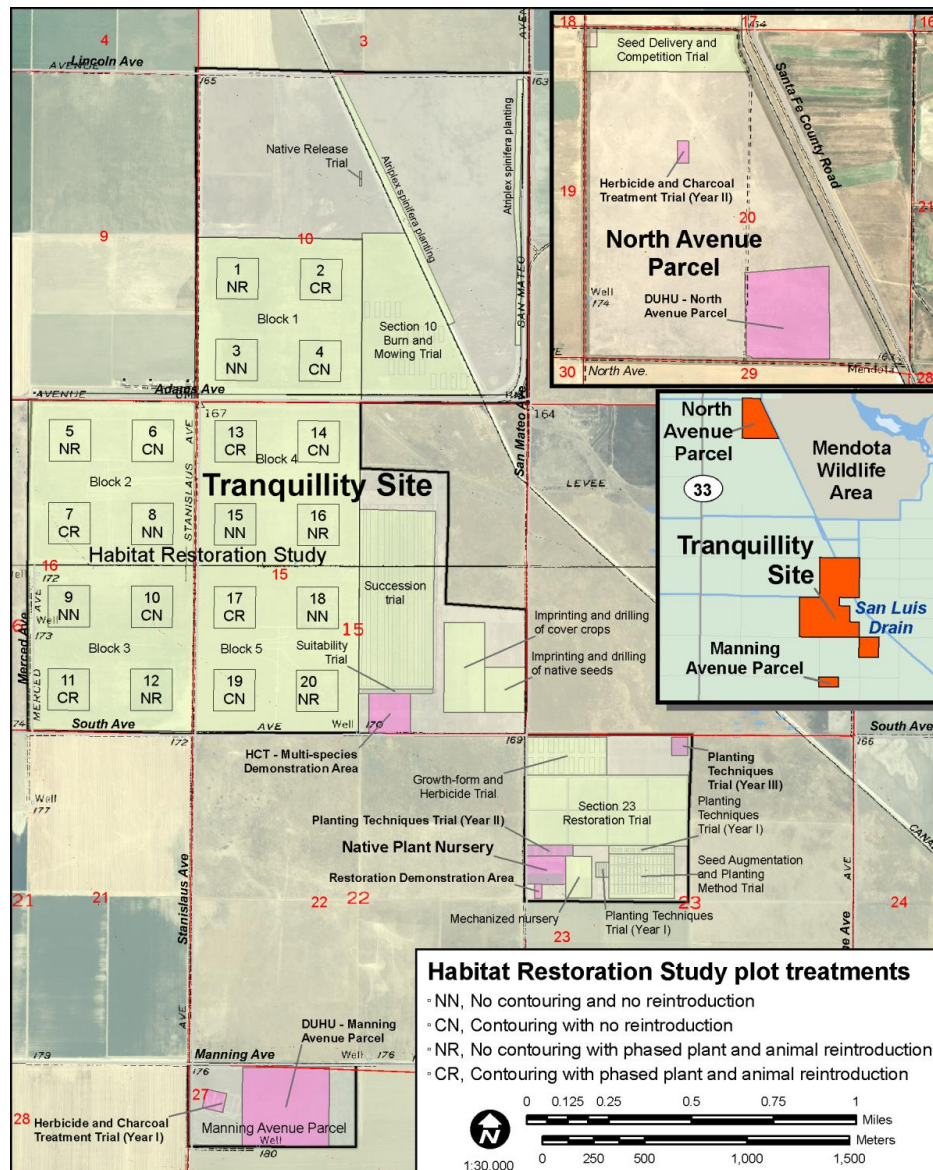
4
Lincoln Ave
AVENUE
3
165
Native Release Trial
Atriplex spinifera planting
Atriplex spinifera planting
9
10
1 NR
2 CR
Block 1
Section 10 Burn and Mowing Trial
3 NN
4 CN
SAN MATEO
AVENUE
Adams Ave
167
164
5 NR
6 CN
13 CR
14 CN
Block 4
Block 2
STANISLAUS AVE
San Mateo Ave
LEVEE
Tranquillity Site
7 CR
8 NN
15 NN
16 NR
Habitat Restoration Study
16
172
15
Succession trial
9 NN
10 CN
17 CR
18 NN
Merced Ave
MERCED AVE
173
15
Imprinting and drilling of cover crops
Imprinting and drilling of native seeds
Block 3
Block 5
Suitability Trial
11 CR
12 NR
19 CN
20 NR
South Ave
AVE
Well
176
174
HCT - Multi-species Demonstration Area
172
169
Growth-form and Herbicide Trial
Planting Techniques Trial (Year III)
Well
177
Section 23 Restoration Trial
Planting Techniques Trial (Year I)
Planting Techniques Trial (Year II)
Native Plant Nursery
Seed Augmentation and Planting Method Trial
Restoration Demonstration Area
21
21
22
22
23
24
Stanislaus Ave
Mechanized nursery
Planting Techniques Trial (Year I)
23
South Ave
166
AVE
e Ave
CANA
178
DUHU - Manning Avenue Parcel
Manning Ave
Well
176
27
28
Herbicide and Charcoal Treatment Trial (Year I)
Manning Avenue Parcel
Well
180

18
17
16
Seed Delivery and Competition Trial
Santa Fe County Road
Herbicide and Charcoal Treatment Trial (Year II)
19
20
21
North Avenue Parcel
Well
174
DUHU - North Avenue Parcel
30
North Ave.
29
Mendota
28

North Avenue Parcel
Mendota Wildlife Area
33
Tranquillity Site
San Luis Drain
Manning Avenue Parcel

Habitat Restoration Study plot treatments
◦ NN, No contouring and no reintroduction
◦ CN, Contouring with no reintroduction
◦ NR, No contouring with phased plant and animal reintroduction
◦ CR, Contouring with phased plant and animal reintroduction
0 0.125 0.25 0.5 0.75 1
Miles
Meters
N
1:30,000
0 250 500 1,000 1,500